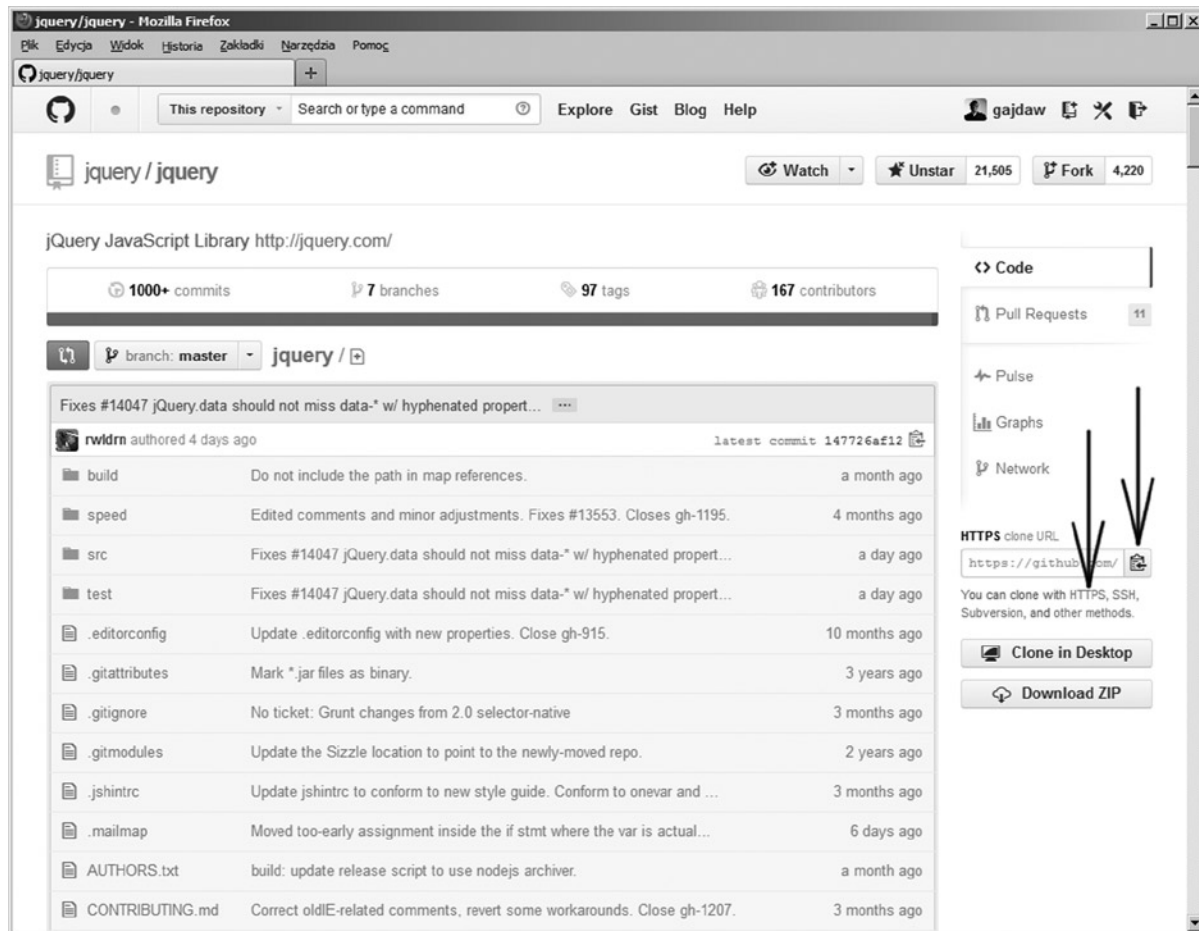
jquery/jquery - Mozilla Firefox

Plik Edycja Widok Historia Zakładki Narzędzia Pomoc

jquery/jquery +

This repository Search or type a command Explore Gist Blog Help gajdaw

jquery / jquery

Watch Unstar 21,505 Fork 4,220

jQuery JavaScript Library http://jquery.com/

1000+ commits 7 branches 97 tags 167 contributors

branch: master jquery /

Fixes #14047 jQuery.data should not miss data-* w/ hyphenated propert... ···

rwldrn authored 4 days ago latest commit 147726af12

| | | |
|---|---|---|
| build | Do not include the path in map references. | a month ago |
| speed | Edited comments and minor adjustments. Fixes #13553. Closes gh-1195. | 4 months ago |
| src | Fixes #14047 jQuery.data should not miss data-* w/ hyphenated propert... | a day ago |
| test | Fixes #14047 jQuery.data should not miss data-* w/ hyphenated propert... | a day ago |
| .editorconfig | Update .editorconfig with new properties. Close gh-915. | 10 months ago |
| .gitattributes | Mark *.jar files as binary. | 3 years ago |
| .gitignore | No ticket: Grunt changes from 2.0 selector-native | 3 months ago |
| .gitmodules | Update the Sizzle location to point to the newly-moved repo. | 2 years ago |
| .jshintrc | Update jshintrc to conform to new style guide. Conform to onevar and ... | 3 months ago |
| .mailmap | Moved too-early assignment inside the if stmt where the var is actual... | 6 days ago |
| AUTHORS.txt | build: update release script to use nodejs archiver. | a month ago |
| CONTRIBUTING.md | Correct oldIE-related comments, revert some workarounds. Close gh-1207. | 3 months ago |

<> Code

Pull Requests 11

Pulse

Graphs

Network

HTTPS clone URL

https://github.com/

You can clone with HTTPS, SSH, Subversion, and other methods.

Clone in Desktop

Download ZIP